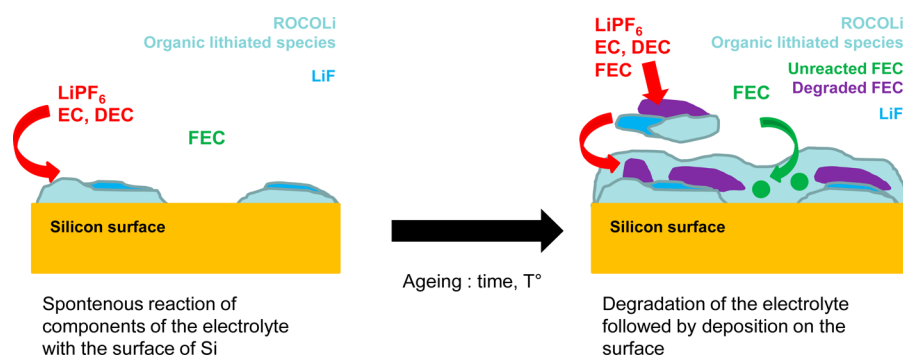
ROCOLi
Organic lithiated species
LiF

$LiPF_6$
EC, DEC

FEC

Silicon surface

Spontenous reaction of components of the electrolyte with the surface of Si

Ageing : time, T°

$LiPF_6$
EC, DEC
FEC

ROCOLi
Organic lithiated species
Unreacted FEC
Degraded FEC
LiF

FEC

Silicon surface

Degradation of the electrolyte followed by deposition on the surface